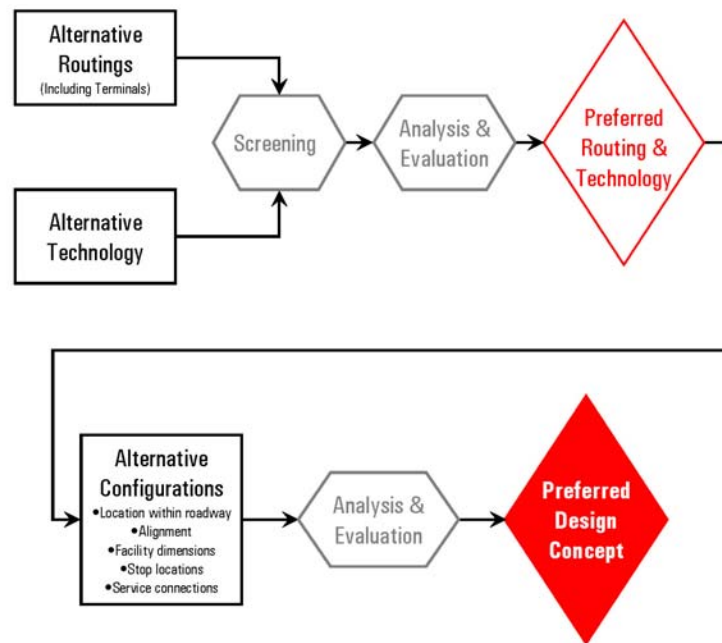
Alternative Routings
(Including Terminals)

Alternative Technology

Screening

Analysis & Evaluation

Preferred Routing & Technology

Alternative Configurations
•Location within roadway
•Alignment
•Facility dimensions
•Stop locations
•Service connections

Analysis & Evaluation

Preferred Design Concept